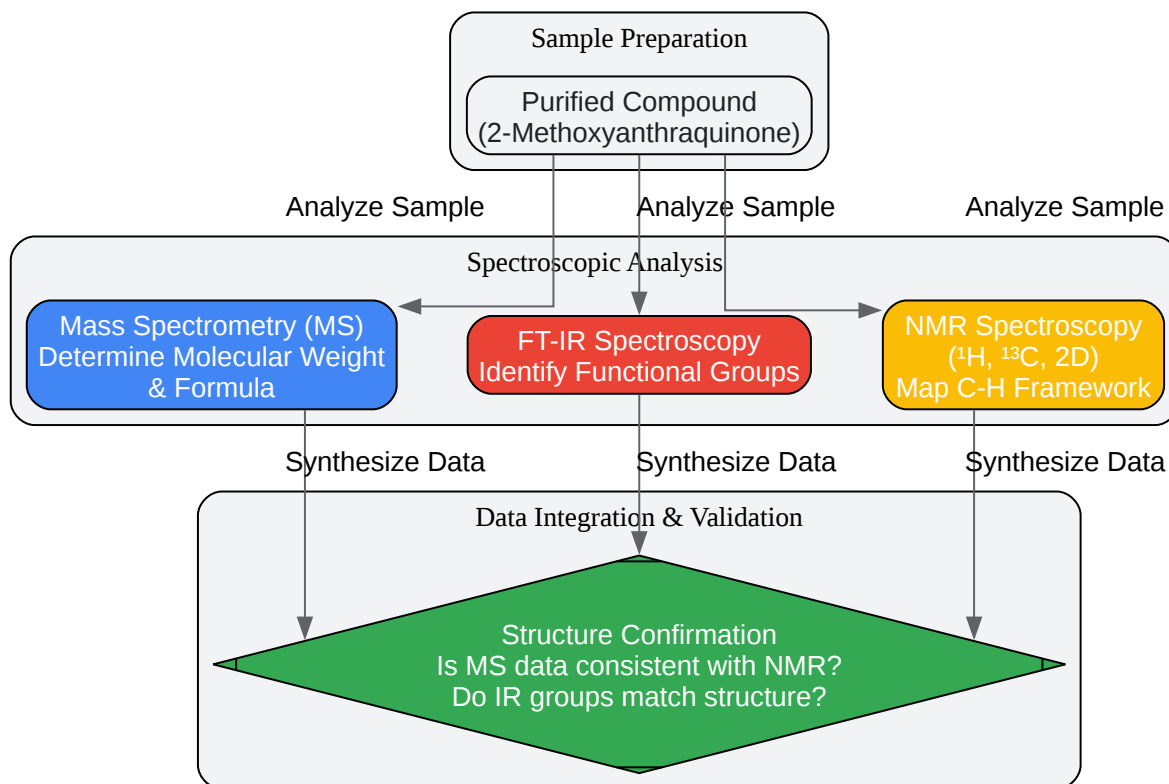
Sample Preparation

Purified Compound
(2-Methoxyanthraquinone)

Analyze Sample

Analyze Sample

Analyze Sample

Spectroscopic Analysis

Mass Spectrometry (MS)
Determine Molecular Weight
& Formula

FT-IR Spectroscopy
Identify Functional Groups

NMR Spectroscopy
($^1$H, $^{13}$C, 2D)
Map C-H Framework

Synthesize Data

Synthesize Data

Synthesize Data

Data Integration & Validation

Structure Confirmation
Is MS data consistent with NMR?
Do IR groups match structure?